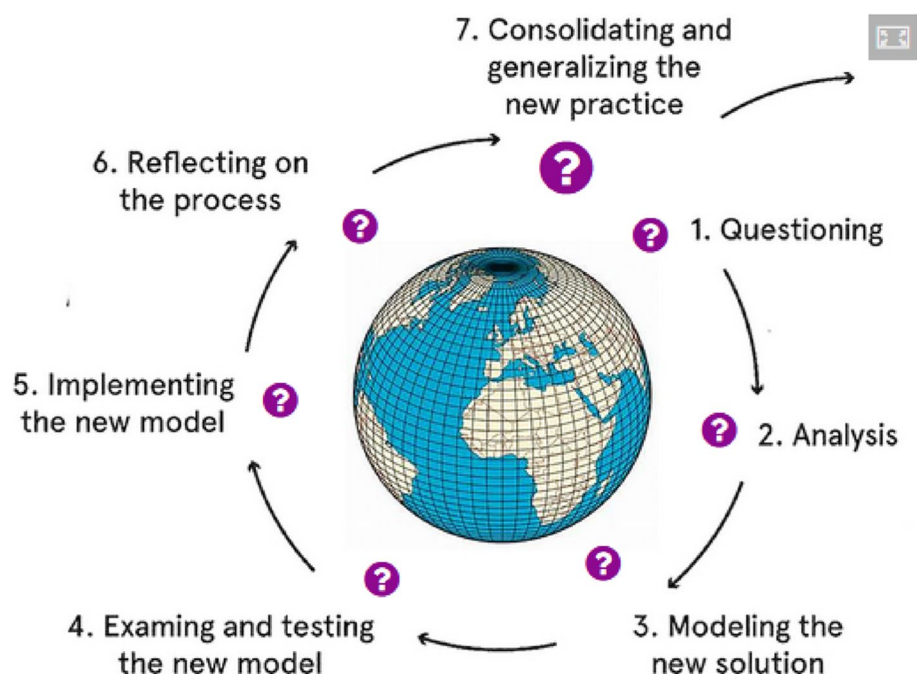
7. Consolidating and generalizing the new practice

?

? 1. Questioning

? 2. Analysis

?

3. Modeling the new solution

?

4. Examing and testing the new model

? 5. Implementing the new model

6. Reflecting on the process

?